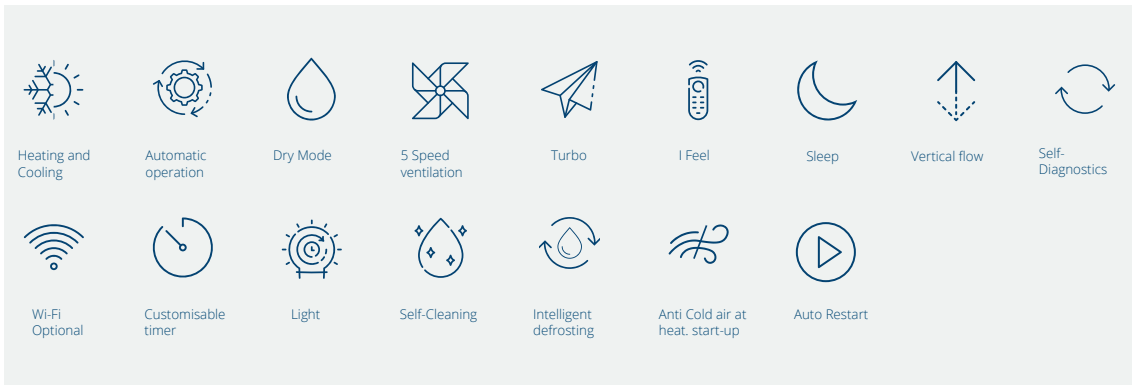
Heating and Cooling

Automatic operation

Dry Mode

5 Speed ventilation

Turbo

I Feel

Sleep

Vertical flow

Self-Diagnostics

Wi-Fi Optional

Customisable timer

Light

Self-Cleaning

Intelligent defrosting

Anti Cold air at heat. start-up

Auto Restart